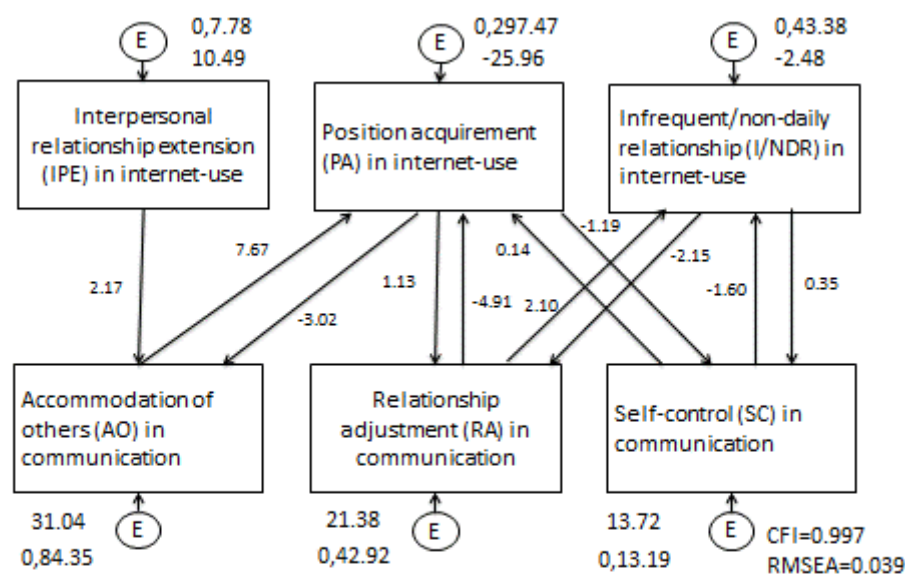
E
0,7.78
10.49

E
0,297.47
-25.96

E
0,43.38
-2.48

Interpersonal relationship extension (IPE) in internet-use

Position acquirement (PA) in internet-use

Infrequent/non-daily relationship (I/NDR) in internet-use

7.67
2.17
-3.02
1.13
-4.91
0.14
-1.19
2.10
-2.15
-1.60
0.35

Accommodation of others (AO) in communication

Relationship adjustment (RA) in communication

Self-control (SC) in communication

31.04
E
0,84.35

21.38
E
0,42.92

13.72
E
0,13.19

CFI=0.997
RMSEA=0.039